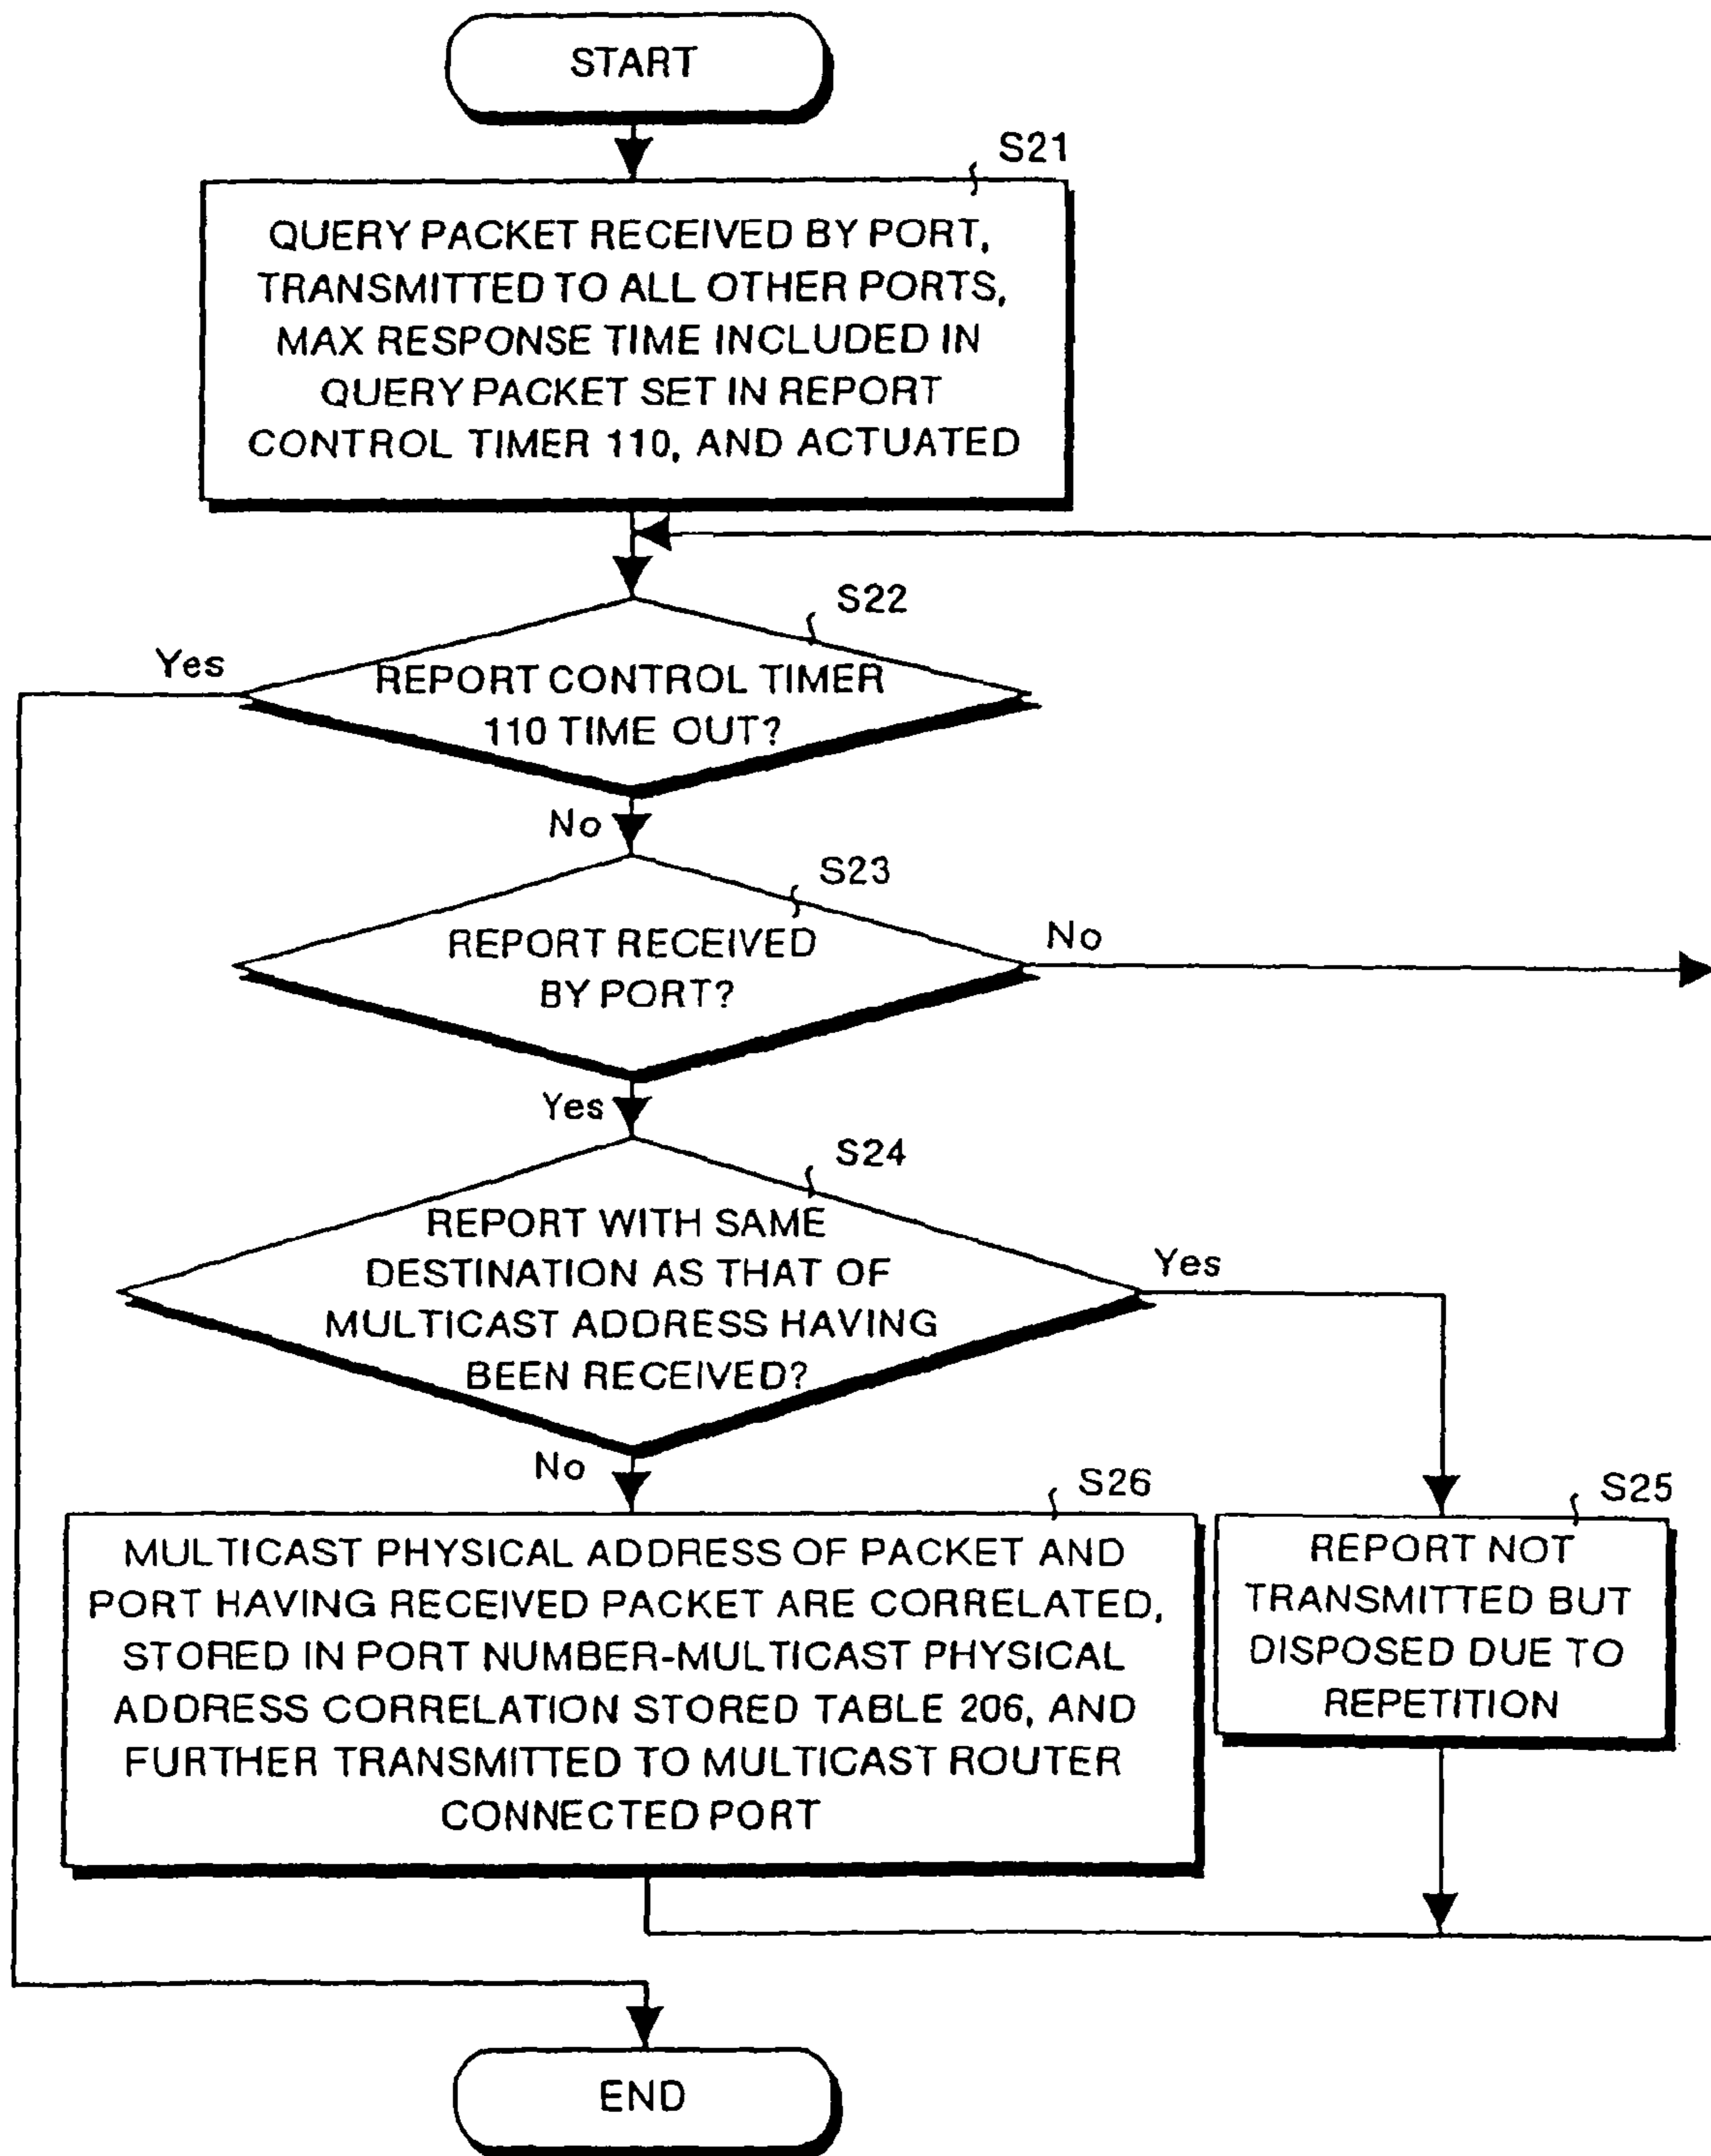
START

S21

QUERY PACKET RECEIVED BY PORT, TRANSMITTED TO ALL OTHER PORTS, MAX RESPONSE TIME INCLUDED IN QUERY PACKET SET IN REPORT CONTROL TIMER 110, AND ACTUATED

S22

Yes

REPORT CONTROL TIMER 110 TIME OUT?

No

S23

REPORT RECEIVED BY PORT?

No

Yes

S24

REPORT WITH SAME DESTINATION AS THAT OF MULTICAST ADDRESS HAVING BEEN RECEIVED?

Yes

No

S26

MULTICAST PHYSICAL ADDRESS OF PACKET AND PORT HAVING RECEIVED PACKET ARE CORRELATED, STORED IN PORT NUMBER-MULTICAST PHYSICAL ADDRESS CORRELATION STORED TABLE 206, AND FURTHER TRANSMITTED TO MULTICAST ROUTER CONNECTED PORT

S25

REPORT NOT TRANSMITTED BUT DISPOSED DUE TO REPETITION

END